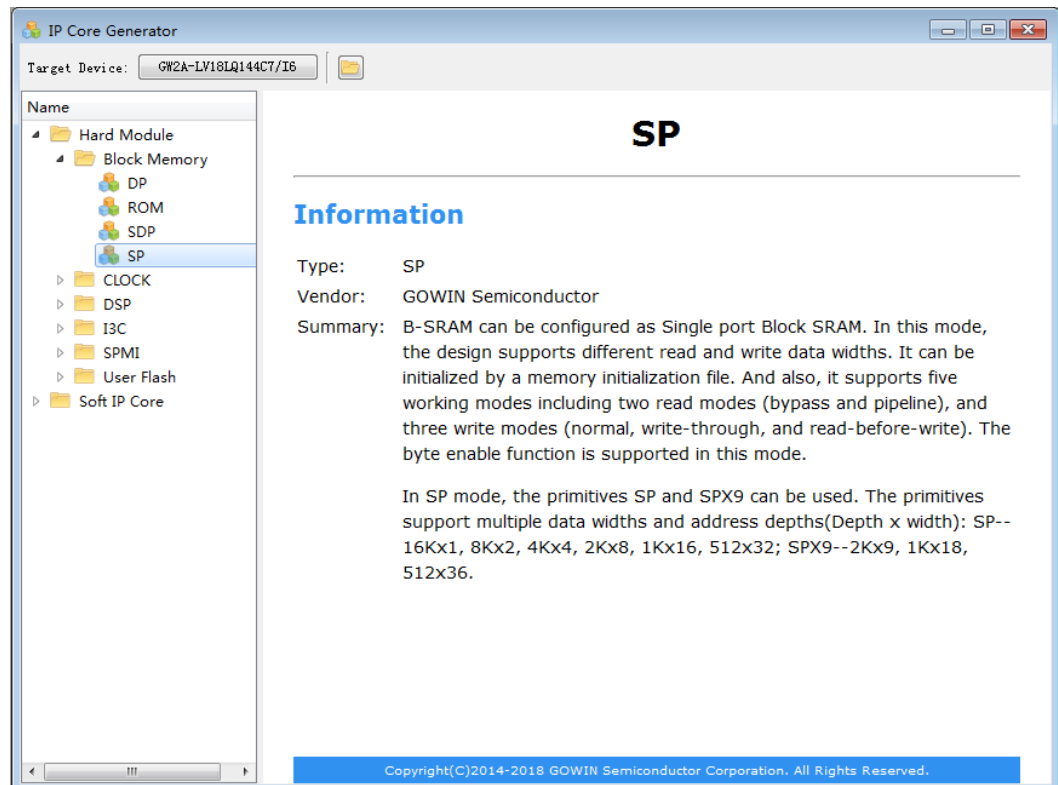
IP Core Generator

Target Device: GW2A-LV18LQ144C7/I6

Name

Hard Module
Block Memory
DP
ROM
SDP
SP
CLOCK
DSP
I3C
SPMI
User Flash
Soft IP Core

SP

Information

Type: SP

Vendor: GOWIN Semiconductor

Summary: B-SRAM can be configured as Single port Block SRAM. In this mode, the design supports different read and write data widths. It can be initialized by a memory initialization file. And also, it supports five working modes including two read modes (bypass and pipeline), and three write modes (normal, write-through, and read-before-write). The byte enable function is supported in this mode.

In SP mode, the primitives SP and SPX9 can be used. The primitives support multiple data widths and address depths(Depth x width): SP--16Kx1, 8Kx2, 4Kx4, 2Kx8, 1Kx16, 512x32; SPX9--2Kx9, 1Kx18, 512x36.

Copyright(C)2014-2018 GOWIN Semiconductor Corporation. All Rights Reserved.